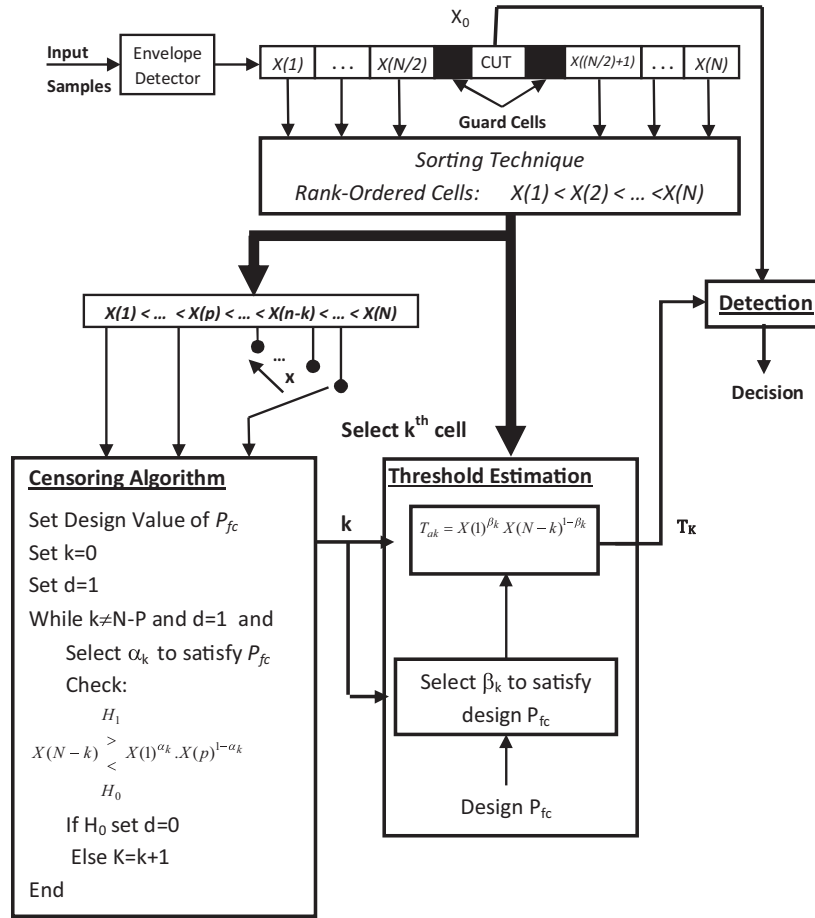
$X_0$

Input Samples

Envelope Detector

X(1)

. . .

X(N/2)

CUT

X((N/2)+1)

. . .

X(N)

Guard Cells

Sorting Technique

Rank-Ordered Cells: X(1) < X(2) < … <X(N)

X(1) < … < X(p) < … < X(n-k) < … < X(N)

…

x

Select k$^{th}$ cell

Detection

Decision

Censoring Algorithm

Set Design Value of $P_{fc}$

Set k=0

Set d=1

While k≠N-P and d=1 and

Select $\alpha_k$ to satisfy $P_{fc}$

Check:

$X(N-k) \underset{H_0}{\overset{H_1}{\gtrless}} X(1)^{\alpha_k}.X(p)^{1-\alpha_k}$

If $H_0$ set d=0

Else K=k+1

End

k

Threshold Estimation

$T_{ak} = X(1)^{\beta_k} X(N-k)^{1-\beta_k}$

$T_K$

Select $\beta_k$ to satisfy design $P_{fc}$

Design $P_{fc}$